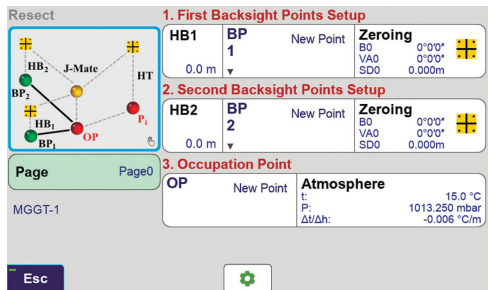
Resect

HB2
J-Mate
HT
BP2
HB1
OP
Pi
BP1

1. First Backsight Points Setup

HB1
0.0 m

BP
1
New Point

Zeroing
B0 0°0'0"
VA0 0°0'0"
SD0 0.000m

2. Second Backsight Points Setup

HB2
0.0 m

BP
2
New Point

Zeroing
B0 0°0'0"
VA0 0°0'0"
SD0 0.000m

Page
Page0

3. Occupation Point

OP
New Point

Atmosphere
t: 15.0 °C
P: 1013.250 mbar
Δt/Δh: -0.006 °C/m

MGGT-1

Esc